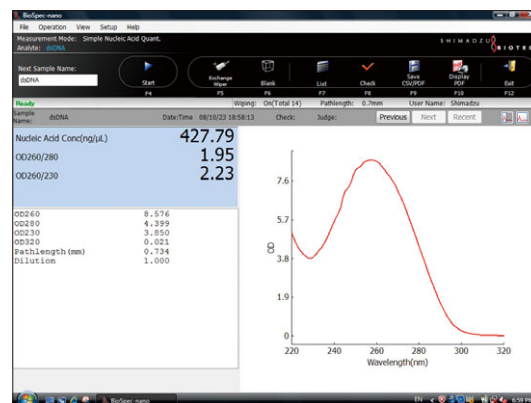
BioSpec-nano
File Operation View Setup Help
Measurement Mode: Simple Nucleic Acid Quant.
Analyte: dsDNA
SHIMADZU BIOTE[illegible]
Next Sample Name:
dsDNA
Start F4
Exchange Wiper F5
Blank F6
List F7
Check F8
Save CSV/PDF F9
Display PDF F10
Exit F12
Ready
Wiping: On(Total 14) Pathlength: 0.7mm User Name: Shimadzu
Sample Name: dsDNA Date:Time 08/10/23 18:58:13 Check: Judge:
Previous Next Recent
Nucleic Acid Conc(ng/μL) 427.79
OD260/280 1.95
OD260/230 2.23

| | |
|---|---|
| OD260 | 8.576 |
| OD280 | 4.399 |
| OD230 | 3.850 |
| OD320 | 0.021 |
| Pathlength(mm) | 0.734 |
| Dilution | 1.000 |

7.6
5.7
3.8
1.9
0
OD
220 240 260 280 300 320
Wavelength(nm)
BioSpec-nano
EN 6:59 PM